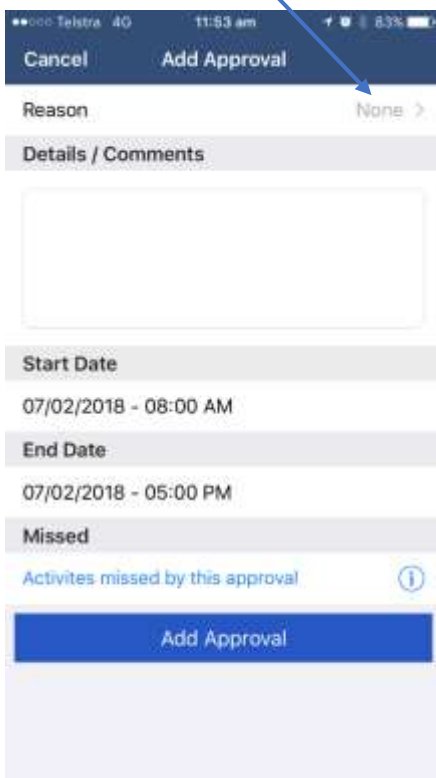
Telstra 4G 11:53 am 83%

Cancel Add Approval

Reason None >

Details / Comments

Start Date

07/02/2018 - 08:00 AM

End Date

07/02/2018 - 05:00 PM

Missed

Activites missed by this approval

Add Approval